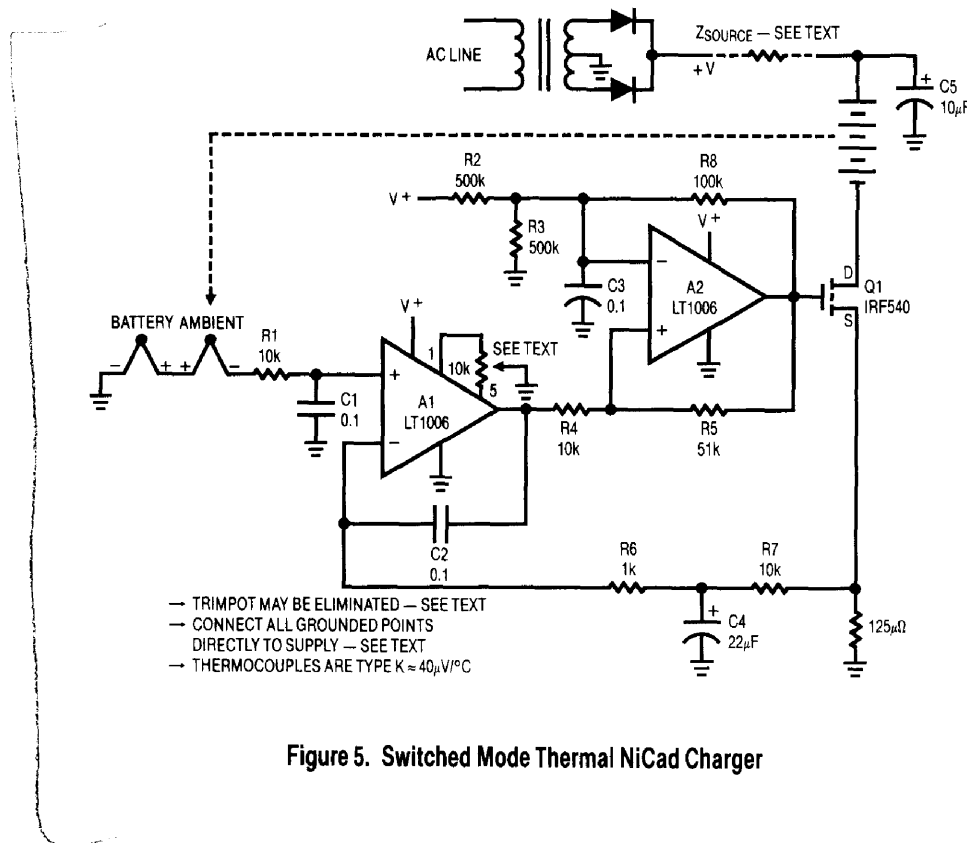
AC LINE

$Z_{SOURCE}$ — SEE TEXT

+V

+ C5 10μF

R2 500k

R8 100k

V +

R3 500k

V +

C3 0.1

A2 LT1006

D Q1 IRF540 S

BATTERY AMBIENT

R1 10k

V +

1

10k

SEE TEXT

5

C1 0.1

A1 LT1006

R4 10k

R5 51k

C2 0.1

R6 1k

R7 10k

+ C4 22μF

125μΩ

→ TRIMPOT MAY BE ELIMINATED — SEE TEXT
→ CONNECT ALL GROUNDED POINTS DIRECTLY TO SUPPLY — SEE TEXT
→ THERMOCOUPLES ARE TYPE K ≈ 40μV/°C

Figure 5. Switched Mode Thermal NiCad Charger